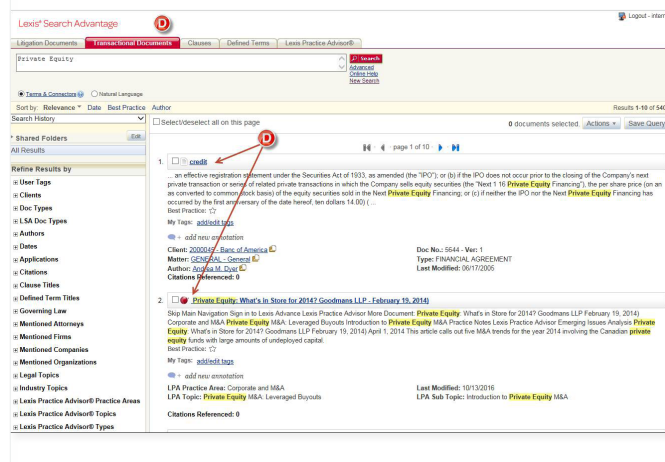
Lexis® Search Advantage D

Logout - Intern

Litigation Documents | Transactional Documents | Clauses | Defined Terms | Lexis Practice Advisor®

Private Equity

Search
Advanced
Online Help
New Search

Terms & Connectors ○ Natural Language

Sort by: Relevance ▾ Date Best Practice Author

Search History

Select/deselect all on this page

0 documents selected. Actions ▾ Save Query

Results 1-10 of 540

Shared Folders Edit

All Results

page 1 of 10

Refine Results by

User Tags
Clients
Doc Types
LSA Doc Types
Authors
Dates
Applications
Citations
Clause Titles
Defined Term Titles
Governing Law
Mentioned Attorneys
Mentioned Firms
Mentioned Companies
Mentioned Organizations
Legal Topics
Industry Topics
Lexis Practice Advisor® Practice Areas
Lexis Practice Advisor® Topics
Lexis Practice Advisor® Types

D

1. credit

... an effective registration statement under the Securities Act of 1933, as amended (the "IPO"); or (b) if the IPO does not occur prior to the closing of the Company's next private transaction or series of related private transactions in which the Company sells equity securities (the "Next 1 16 Private Equity Financing"), the per share price (on an as converted to common stock basis) of the equity securities sold in the Next Private Equity Financing; or (c) if neither the IPO nor the Next Private Equity Financing has occurred by the first anniversary of the date hereof, ten dollars 14.00) ( ...

Best Practice: ☆

My Tags: add/edit tags

+ add new annotation

Client: 2000049 - Banc of America
Matter: GENERAL - General
Author: Andrea M. Dyer
Citations Referenced: 0

Doc No.: 5644 - Ver: 1
Type: FINANCIAL AGREEMENT
Last Modified: 06/17/2005

2. Private Equity: What's in Store for 2014? Goodmans LLP - February 19, 2014)

Skip Main Navigation Sign in to Lexis Advance Lexis Practice Advisor More Document: Private Equity: What's in Store for 2014? Goodmans LLP February 19, 2014) Corporate and M&A Private Equity M&A: Leveraged Buyouts Introduction to Private Equity M&A Practice Notes Lexis Practice Advisor Emerging Issues Analysis Private Equity: What's in Store for 2014? Goodmans LLP February 19, 2014) April 1, 2014 This article calls out five M&A trends for the year 2014 involving the Canadian private equity funds with large amounts of undeployed capital.

Best Practice: ☆

My Tags: add/edit tags

+ add new annotation

LPA Practice Area: Corporate and M&A
LPA Topic: Private Equity M&A: Leveraged Buyouts

Last Modified: 10/13/2016
LPA Sub Topic: Introduction to Private Equity M&A

Citations Referenced: 0